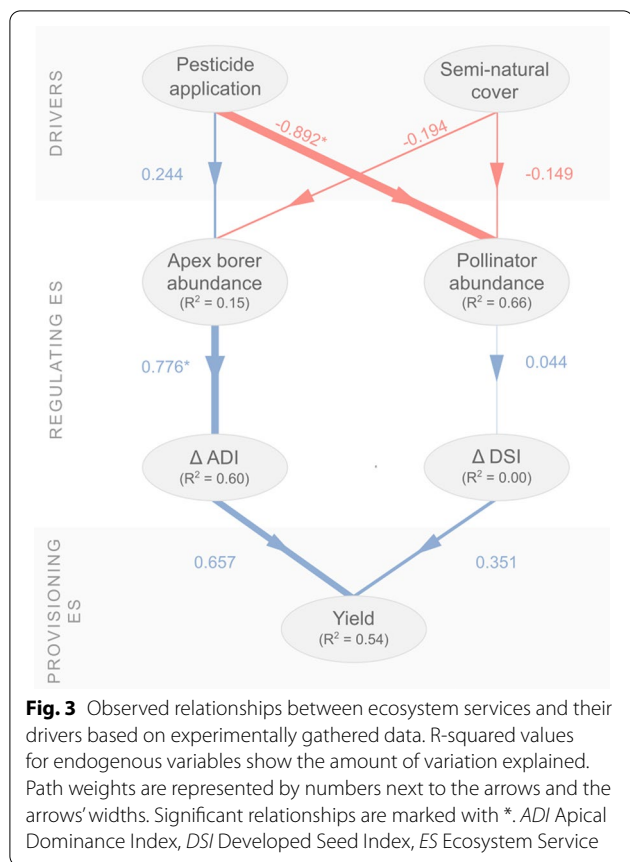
DRIVERS

Pesticide application

Semi-natural cover

0.244

-0.892*

-0.194

-0.149

REGULATING ES

Apex borer abundance ($R^2$ = 0.15)

Pollinator abundance ($R^2$ = 0.66)

0.776*

0.044

Δ ADI ($R^2$ = 0.60)

Δ DSI ($R^2$ = 0.00)

PROVISIONING ES

0.657

0.351

Yield ($R^2$ = 0.54)

**Fig. 3** Observed relationships between ecosystem services and their drivers based on experimentally gathered data. R-squared values for endogenous variables show the amount of variation explained. Path weights are represented by numbers next to the arrows and the arrows' widths. Significant relationships are marked with *. *ADI* Apical Dominance Index, *DSI* Developed Seed Index, *ES* Ecosystem Service